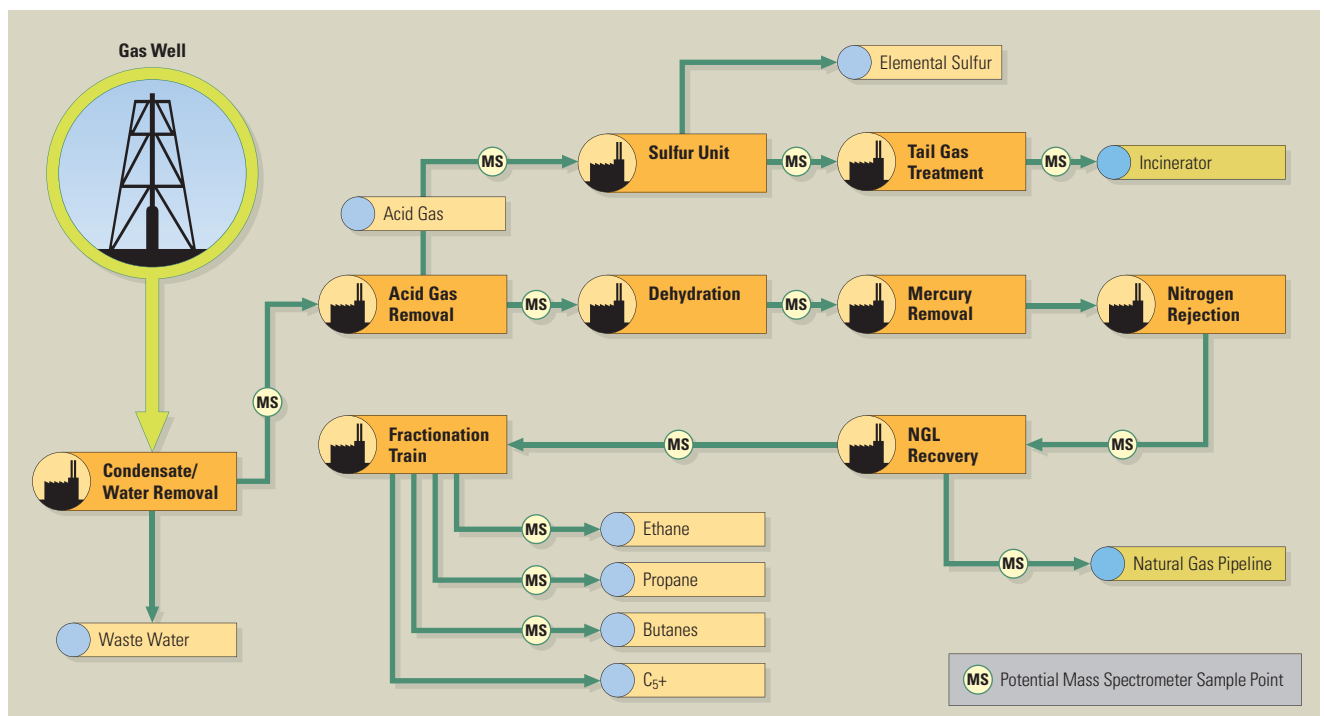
Gas Well

Elemental Sulfur

MS

Sulfur Unit

MS

Tail Gas Treatment

MS

Incinerator

Acid Gas

Acid Gas Removal

MS

Dehydration

MS

Mercury Removal

Nitrogen Rejection

MS

Fractionation Train

MS

NGL Recovery

MS

Condensate/ Water Removal

MS

Ethane

MS

Propane

MS

Butanes

$C_5$+

MS

Natural Gas Pipeline

Waste Water

MS Potential Mass Spectrometer Sample Point